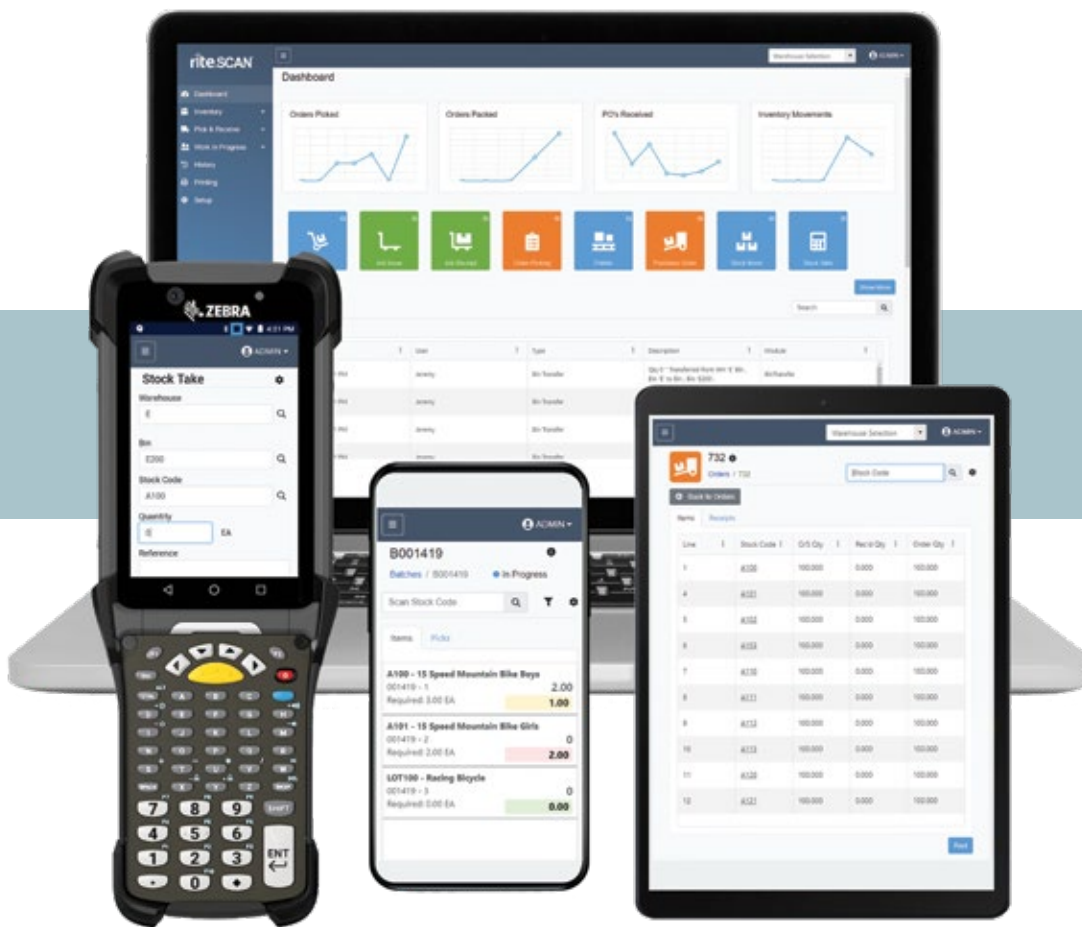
rite SCAN

Warehouse Selection ADMIN

Dashboard

Dashboard
Inventory
Pick & Receive
Work in Progress
History
Printing
Setup

Orders Picked

Orders Packed

PO's Received

Inventory Movements

Job Issue
Job Receipt
Order Picking
Orders
Purchase Order
Stock Move
Stock Take

Show More

Search

User
Type
Description
Module

Jeremy
Bin Transfer
Qty 1 Transferred from WH 'E' Bin 'E' to Bin 'E200'
BinTransfer

Jeremy
Bin Transfer

Jeremy
Bin Transfer

ZEBRA

4:31 PM

ADMIN

Stock Take

Warehouse
E

Bin
E200

Stock Code
A100

Quantity
6
EA

Reference

7 8 9 SHIFT
4 5 6
1 2 3 ENT
0

ADMIN

B001419

Batches / B001419
In Progress

Scan Stock Code

Items
Picks

A100 - 15 Speed Mountain Bike Boys
001419 - 1
2.00
Required: 3.00 EA
1.00

A101 - 15 Speed Mountain Bike Girls
001419 - 2
0
Required: 2.00 EA
2.00

LOT100 - Racing Bicycle
001419 - 3
0
Required: 0.00 EA
0.00

Warehouse Selection ADMIN

732

Orders / 732

Stock Code

Back to Orders

Items
Receipts

| Line | Stock Code | O/S Qty | Rec'd Qty | Order Qty |
|---|---|---|---|---|
| 1 | A100 | 100.000 | 0.000 | 100.000 |
| 4 | A101 | 100.000 | 0.000 | 100.000 |
| 5 | A102 | 100.000 | 0.000 | 100.000 |
| 6 | A103 | 100.000 | 0.000 | 100.000 |
| 7 | A110 | 100.000 | 0.000 | 100.000 |
| 8 | A111 | 100.000 | 0.000 | 100.000 |
| 9 | A112 | 100.000 | 0.000 | 100.000 |
| 10 | A113 | 100.000 | 0.000 | 100.000 |
| 11 | A120 | 100.000 | 0.000 | 100.000 |
| 12 | A121 | 100.000 | 0.000 | 100.000 |

Print